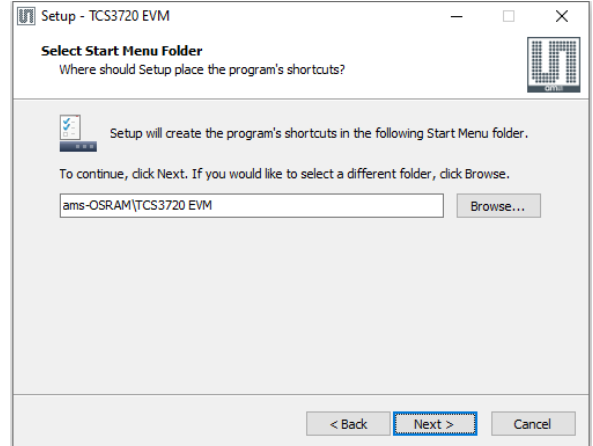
Setup - TCS3720 EVM

Select Start Menu Folder
Where should Setup place the program's shortcuts?

ams

Setup will create the program's shortcuts in the following Start Menu folder.

To continue, click Next. If you would like to select a different folder, click Browse.

ams-OSRAM\TCS3720 EVM

Browse...

< Back

Next >

Cancel